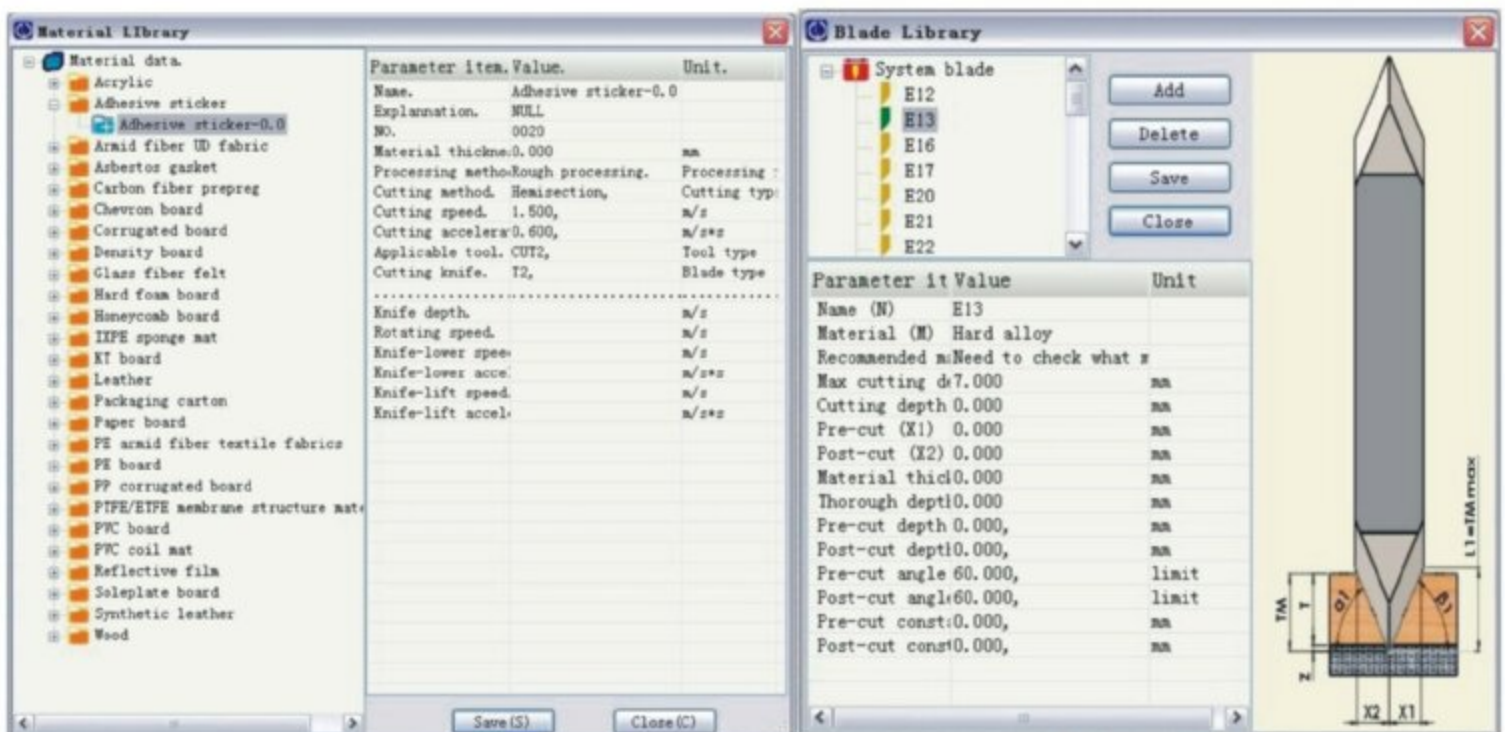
Material Library

Material data.
Acrylic
Adhesive sticker
Adhesive sticker-0.0
Armid fiber UD fabric
Asbestos gasket
Carbon fiber prepreg
Chevron board
Corrugated board
Density board
Glass fiber felt
Hard foam board
Honeycomb board
IXPE sponge mat
KT board
Leather
Packaging carton
Paper board
PE armid fiber textile fabrics
PE board
PP corrugated board
PTFE/ETFE membrane structure mat
PVC board
PVC coil mat
Reflective film
Soleplate board
Synthetic leather
Wood

| Parameter item. | Value. | Unit. |
|---|---|---|
| Name. | Adhesive sticker-0.0 | |
| Explannation. | NULL | |
| NO. | 0020 | |
| Material thickne | 0.000 | mm |
| Processing metho | Rough processing. | Processing |
| Cutting method. | Hemisection, | Cutting typ |
| Cutting speed. | 1.500, | m/s |
| Cutting accelera | 0.600, | m/s*s |
| Applicable tool. | CUT2, | Tool type |
| Cutting knife. | T2, | Blade type |
| Knife depth. | | m/s |
| Rotating speed. | | m/s |
| Knife-lower spee | | m/s |
| Knife-lower acce | | m/s*s |
| Knife-lift speed. | | m/s |
| Knife-lift accel | | m/s*s |

Save(S) Close(C)

Blade Library

System blade
E12
E13
E16
E17
E20
E21
E22

Add
Delete
Save
Close

| Parameter it | Value | Unit |
|---|---|---|
| Name (N) | E13 | |
| Material (M) | Hard alloy | |
| Recommended m | Need to check what m | |
| Max cutting d | 7.000 | mm |
| Cutting depth | 0.000 | mm |
| Pre-cut (X1) | 0.000 | mm |
| Post-cut (X2) | 0.000 | mm |
| Material thic | 0.000 | mm |
| Thorough depth | 0.000 | mm |
| Pre-cut depth | 0.000, | mm |
| Post-cut dept | 0.000, | mm |
| Pre-cut angle | 60.000, | limit |
| Post-cut angl | 60.000, | limit |
| Pre-cut const | 0.000, | mm |
| Post-cut cons | 0.000, | mm |

L1=TMmax
TM
T
Z
α1
β1
X2 X1